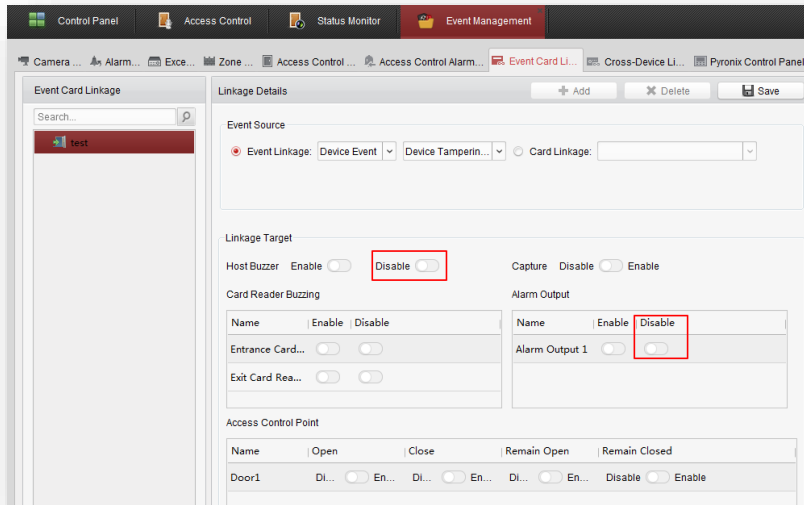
Control Panel | Access Control | Status Monitor | Event Management

Camera ... | Alarm... | Exce... | Zone ... | Access Control ... | Access Control Alarm... | Event Card Li... | Cross-Device Li... | Pyronix Control Panel

Event Card Linkage

Search...

test

Linkage Details

Add | Delete | Save

Event Source

Event Linkage: Device Event | Device Tamperin... | Card Linkage:

Linkage Target

Host Buzzer Enable Disable

Capture Disable Enable

Card Reader Buzzing

Alarm Output

| Name | Enable | Disable |
|---|---|---|
| Entrance Card... | | |
| Exit Card Rea... | | |

| Name | Enable | Disable |
|---|---|---|
| Alarm Output 1 | | |

Access Control Point

| Name | Open | Close | Remain Open | Remain Closed |
|---|---|---|---|---|
| Door1 | Di... En... | Di... En... | Di... En... | Disable Enable |